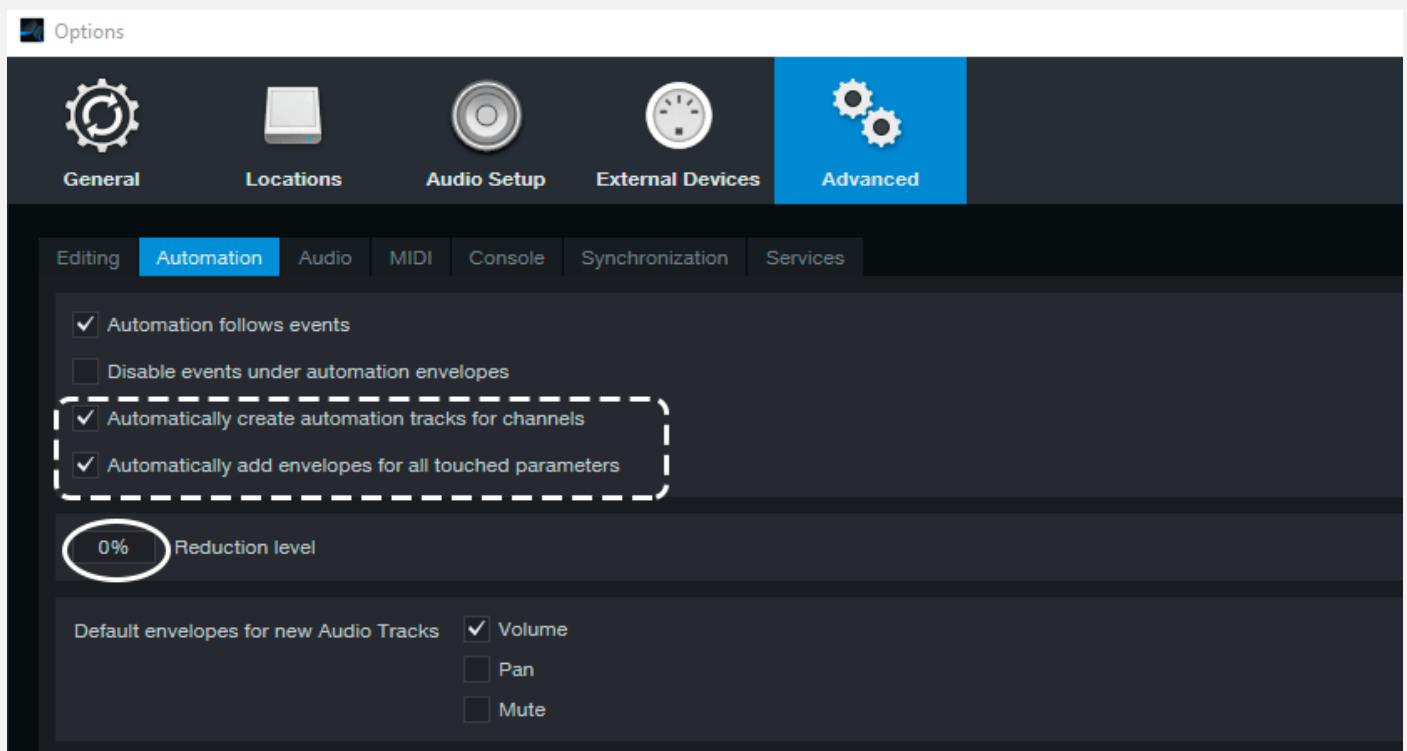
Options

General
Locations
Audio Setup
External Devices
Advanced

Editing
Automation
Audio
MIDI
Console
Synchronization
Services

Automation follows events

Disable events under automation envelopes

Automatically create automation tracks for channels

Automatically add envelopes for all touched parameters

0% Reduction level

Default envelopes for new Audio Tracks
Volume
Pan
Mute